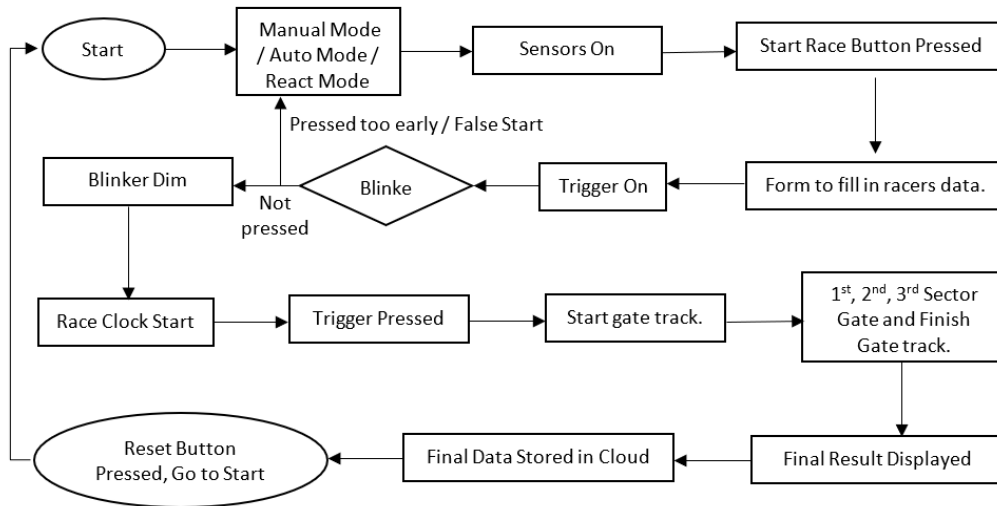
Start

Manual Mode / Auto Mode / React Mode

Sensors On

Start Race Button Pressed

Pressed too early / False Start

Blinker Dim

Blinke

Trigger On

Form to fill in racers data.

Not pressed

Race Clock Start

Trigger Pressed

Start gate track.

1$^{st}$, 2$^{nd}$, 3$^{rd}$ Sector Gate and Finish Gate track.

Reset Button Pressed, Go to Start

Final Data Stored in Cloud

Final Result Displayed